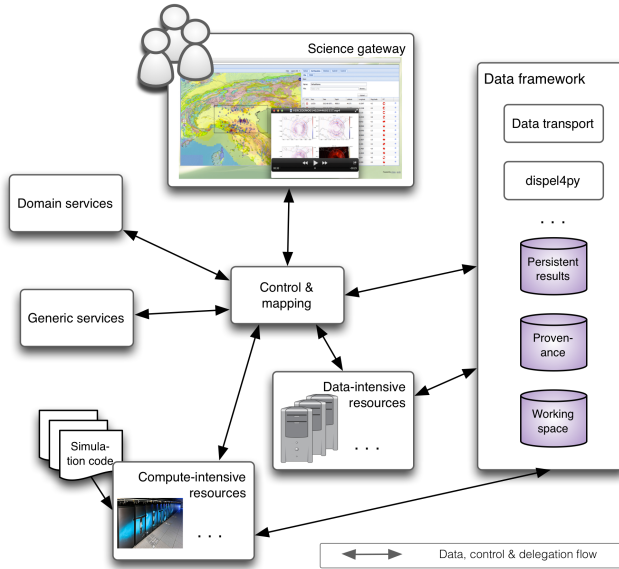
Science gateway

Data framework

Data transport

dispel4py

. . .

Persistent results

Provenance

Working space

Domain services

Generic services

Control & mapping

Data-intensive resources

. . .

Simulation code

Compute-intensive resources

. . .

Data, control & delegation flow